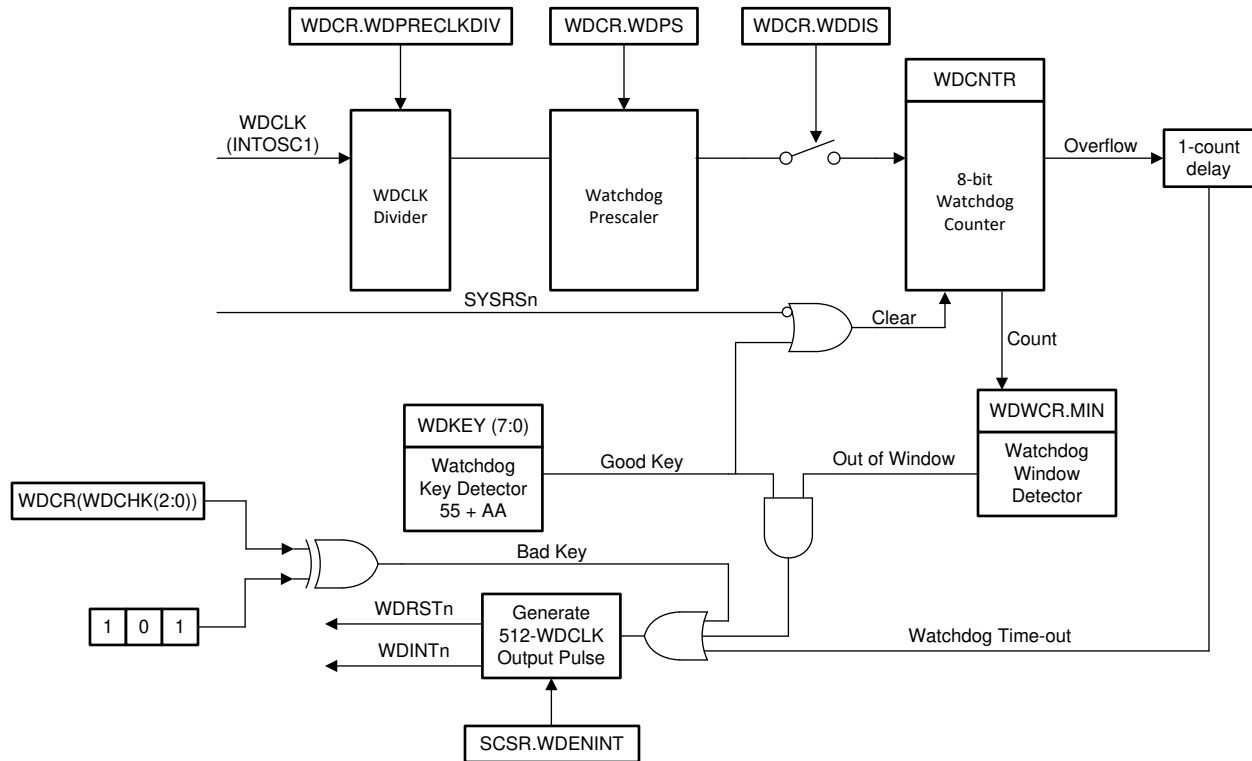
WDCR.WDPRECLKDIV

WDCR.WDPS

WDCR.WDDIS

WDCNTR

WDCLK (INTOSC1)

WDCLK Divider

Watchdog Prescaler

8-bit Watchdog Counter

Overflow

1-count delay

SYSRSn

Clear

Count

WDKEY (7:0)

Watchdog Key Detector 55 + AA

Good Key

Out of Window

WDWCR.MIN

Watchdog Window Detector

WDCR(WDCHK(2:0))

Bad Key

| 1 | 0 | 1 |
|---|---|---|

WDRSTn

WDINTn

Generate 512-WDCLK Output Pulse

Watchdog Time-out

SCSR.WDENINT